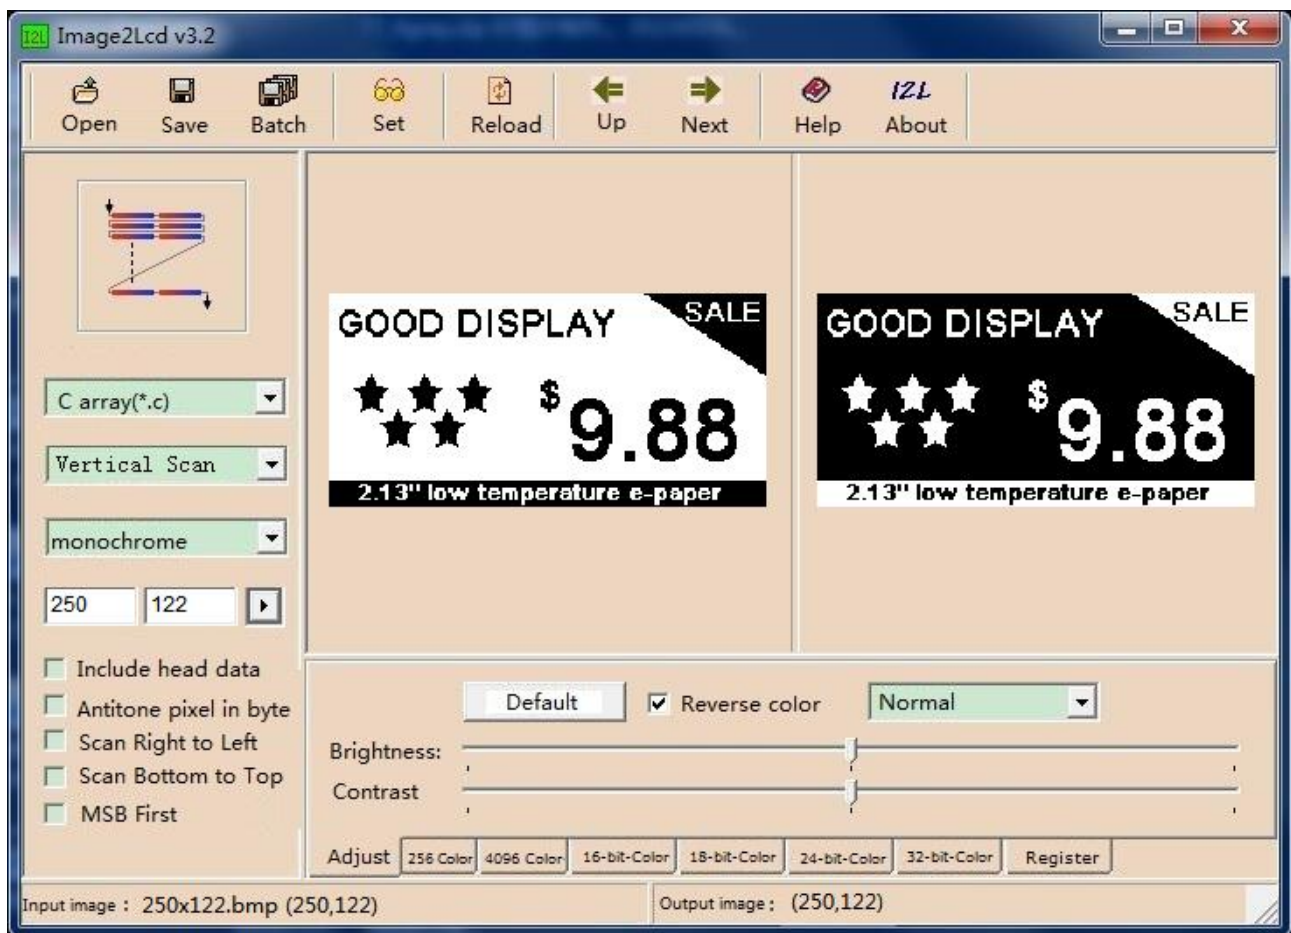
I2L Image2Lcd v3.2

Open Save Batch Set Reload Up Next Help About

GOOD DISPLAY SALE
$9.88
2.13" low temperature e-paper

GOOD DISPLAY SALE
$9.88
2.13" low temperature e-paper

C array(*.c)
Vertical Scan
monochrome
250 122

Include head data
Antitone pixel in byte
Scan Right to Left
Scan Bottom to Top
MSB First

Default
Reverse color
Normal
Brightness:
Contrast

Adjust 256 Color 4096 Color 16-bit-Color 18-bit-Color 24-bit-Color 32-bit-Color Register

Input image : 250x122.bmp (250,122)
Output image : (250,122)